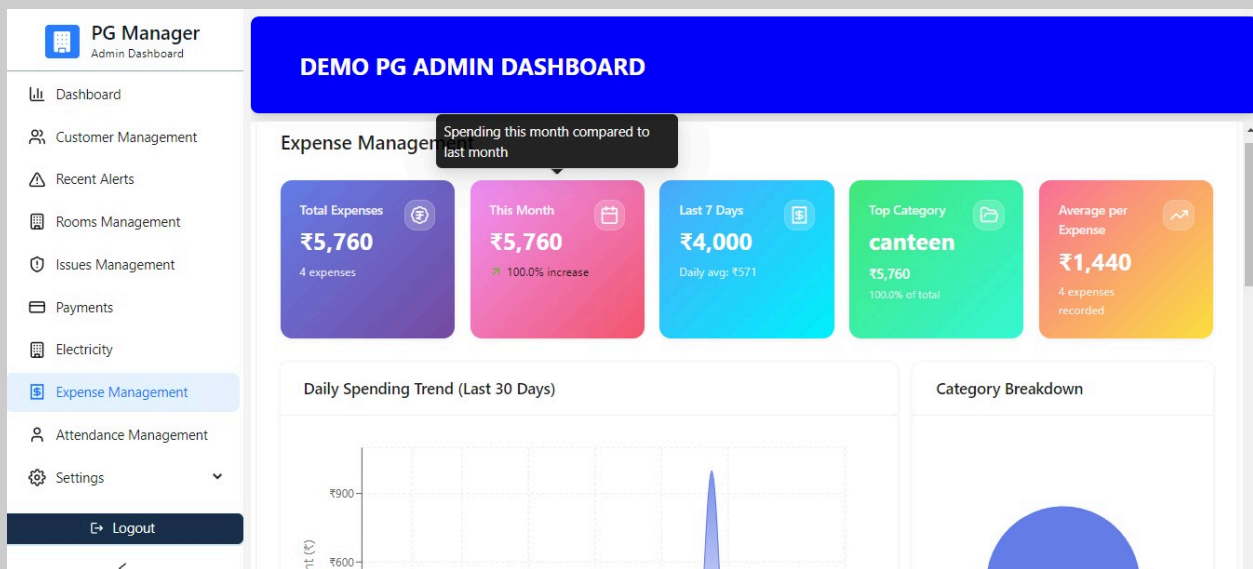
PG Manager
Admin Dashboard

Dashboard
Customer Management
Recent Alerts
Rooms Management
Issues Management
Payments
Electricity
Expense Management
Attendance Management
Settings

Logout

DEMO PG ADMIN DASHBOARD

Expense Management

Spending this month compared to last month

Total Expenses
₹5,760
4 expenses

This Month
₹5,760
100.0% increase

Last 7 Days
₹4,000
Daily avg: ₹571

Top Category
canteen
₹5,760
100.0% of total

Average per Expense
₹1,440
4 expenses recorded

Daily Spending Trend (Last 30 Days)

₹900
₹600
nt (₹)

Category Breakdown